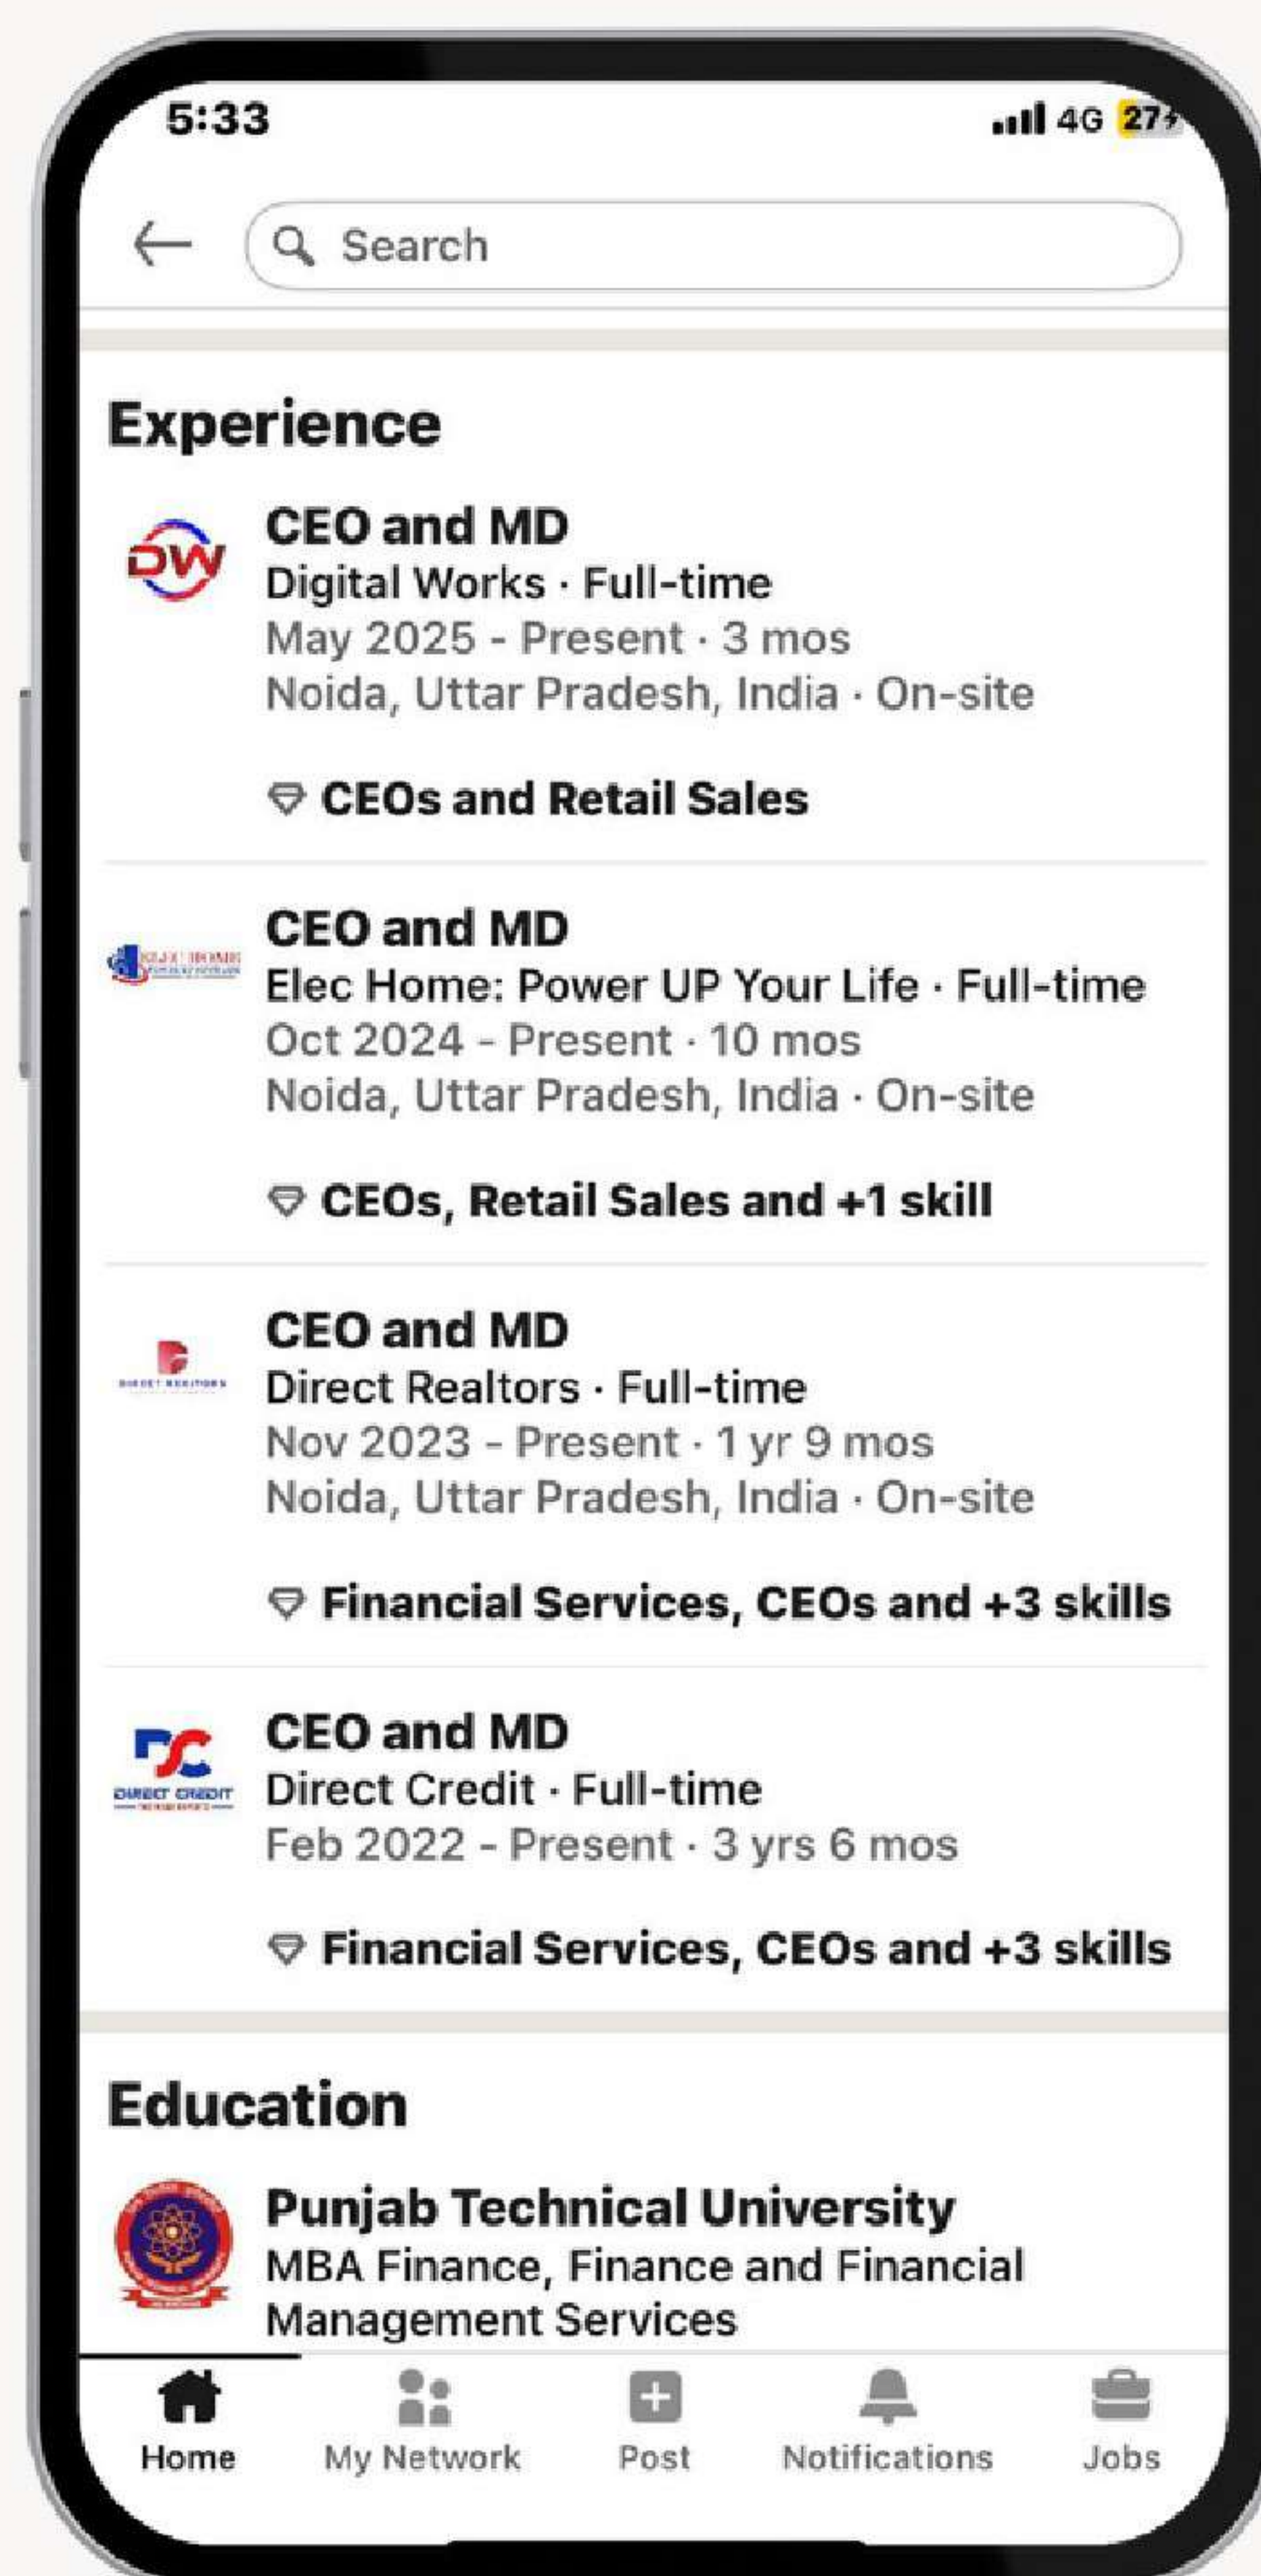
5:33

4G 27

Search

Experience

DW

CEO and MD
Digital Works · Full-time
May 2025 - Present · 3 mos
Noida, Uttar Pradesh, India · On-site

CEOs and Retail Sales

CEO and MD
Elec Home: Power UP Your Life · Full-time
Oct 2024 - Present · 10 mos
Noida, Uttar Pradesh, India · On-site

CEOs, Retail Sales and +1 skill

CEO and MD
Direct Realtors · Full-time
Nov 2023 - Present · 1 yr 9 mos
Noida, Uttar Pradesh, India · On-site

Financial Services, CEOs and +3 skills

DIRECT CREDIT

CEO and MD
Direct Credit · Full-time
Feb 2022 - Present · 3 yrs 6 mos

Financial Services, CEOs and +3 skills

Education

Punjab Technical University
MBA Finance, Finance and Financial Management Services

Home
My Network
Post
Notifications
Jobs